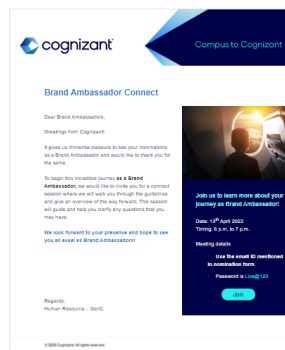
cognizant

Campus to Cognizant

Brand Ambassador Connect

Dear Brand Ambassadors,

Greetings from Cognizant!

It gives us immense pleasure to see your nominations as a Brand Ambassador and would like to thank you for the same.

To begin this incredible journey as a Brand Ambassador, we would like to invite you for a connect session where we will walk you through the guidelines and give an overview of the way forward. This session will guide and help you clarify any questions that you may have.

We look forward to your presence and hope to see you all excel as Brand Ambassadors!

Join us to learn more about your journey as Brand Ambassador!

Date: 13th April 2022
Timing: 6 p.m. to 7 p.m.

Meeting details
Use the email ID mentioned in nomination form
Password is Live@123

Join

Regards,
Human Resource – GenC

© 2022 Cognizant. All rights reserved.